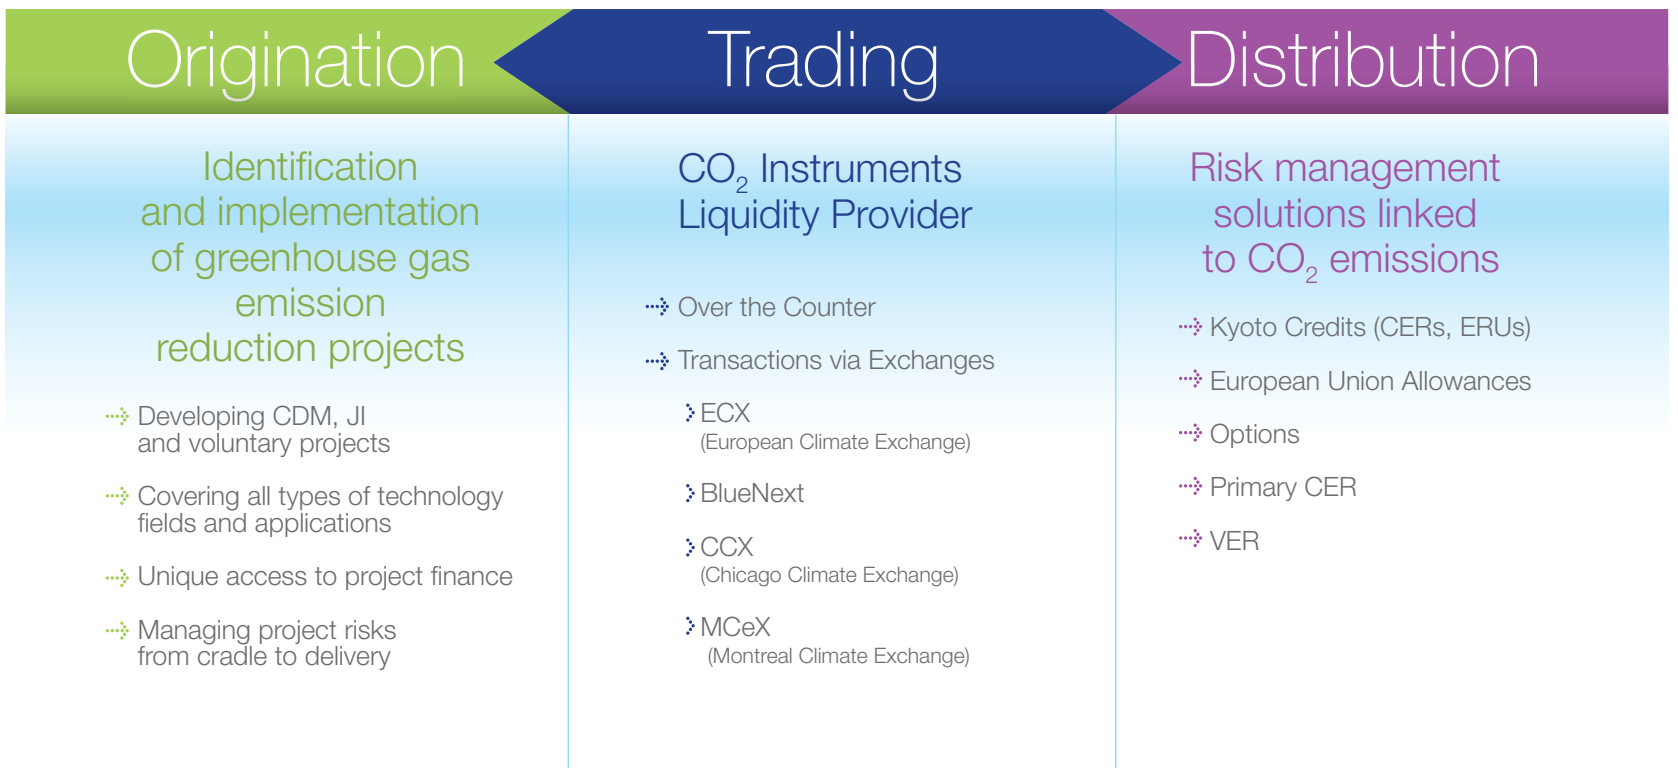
Origination

Identification and implementation of greenhouse gas emission reduction projects

Developing CDM, JI and voluntary projects

Covering all types of technology fields and applications

Unique access to project finance

Managing project risks from cradle to delivery

Trading

$CO_2$ Instruments Liquidity Provider

Over the Counter

Transactions via Exchanges

ECX (European Climate Exchange)

BlueNext

CCX (Chicago Climate Exchange)

MCeX (Montreal Climate Exchange)

Distribution

Risk management solutions linked to $CO_2$ emissions

Kyoto Credits (CERs, ERUs)

European Union Allowances

Options

Primary CER

VER